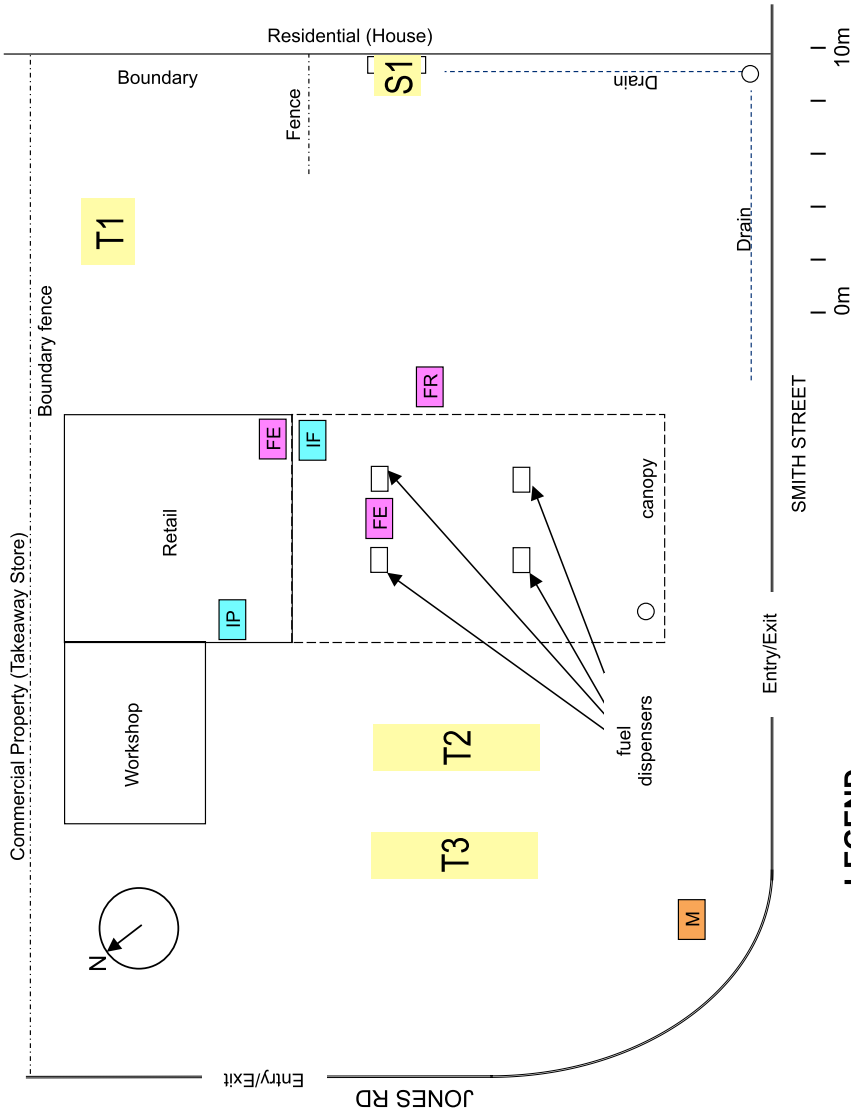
Residential (House)

Boundary

Fence

S1

Drain

10m

T1

Drain

0m

Boundary fence

FR

FE

IF

Retail

canopy

FE

SMITH STREET

Commercial Property (Takeaway Store)

IP

Workshop

Entry/Exit

T2

fuel dispensers

T3

M

N

Entry/Exit

JONES RD